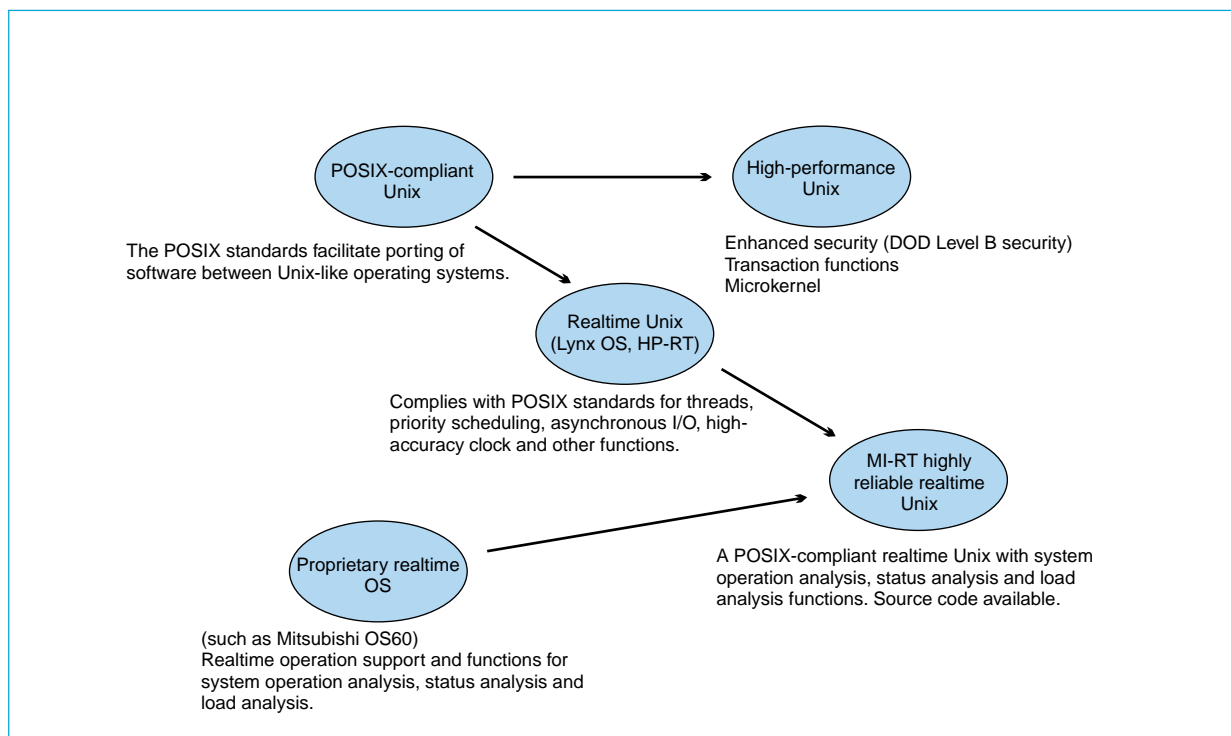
POSIX-compliant Unix

High-performance Unix

The POSIX standards facilitate porting of software between Unix-like operating systems.

Enhanced security (DOD Level B security)
Transaction functions
Microkernel

Realtime Unix (Lynx OS, HP-RT)

Complies with POSIX standards for threads, priority scheduling, asynchronous I/O, high-accuracy clock and other functions.

MI-RT highly reliable realtime Unix

Proprietary realtime OS

A POSIX-compliant realtime Unix with system operation analysis, status analysis and load analysis functions. Source code available.

(such as Mitsubishi OS60)
Realtime operation support and functions for system operation analysis, status analysis and load analysis.